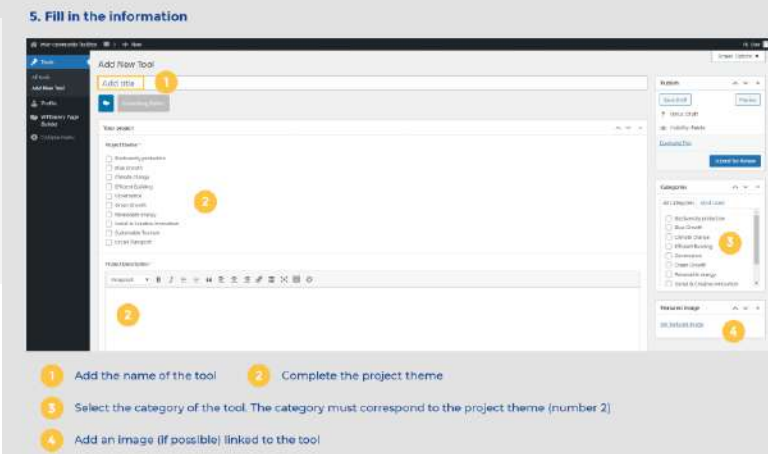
5. Fill in the information

Add New Tool

Add title 1

Tools
All tools
Add New Tool
Profile
Collapse menu

Your project

Project theme *

Biodiversity protection
Blue Growth
Climate change
Efficient Building
Governance
Green Growth
Renewable energy
Social & Creative Innovation
Sustainable Tourism
Urban Transport

2

Publish

Save Draft
Preview
Status: Draft
Visibility: Public
Move to Trash
Submit for Review

Categories

All Categories
Biodiversity protection
Blue Growth
Climate change
Efficient Building
Governance
Green Growth
Renewable energy
Social & Creative Innovation

3

Featured image

Set featured image

4

2

1 Add the name of the tool
2 Complete the project theme
3 Select the category of the tool. The category must correspond to the project theme (number 2)
4 Add an image (if possible) linked to the tool